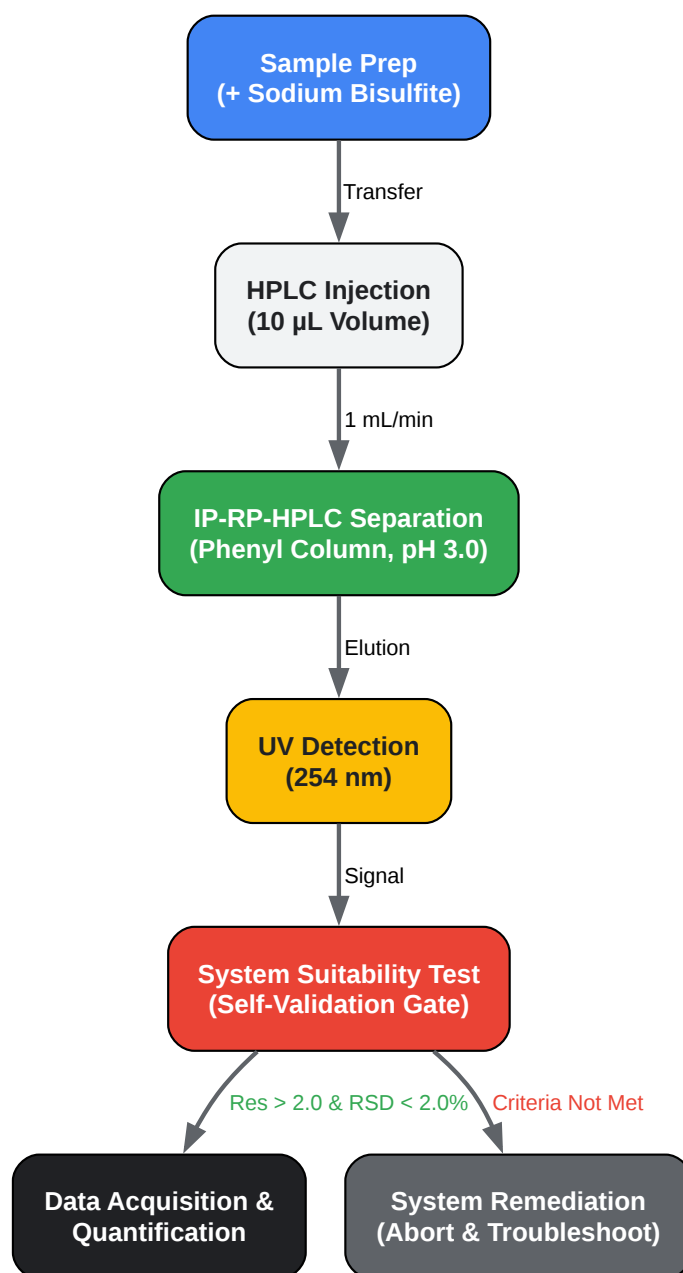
Sample Prep
(+ Sodium Bisulfite)

Transfer

HPLC Injection
(10 µL Volume)

1 mL/min

IP-RP-HPLC Separation
(Phenyl Column, pH 3.0)

Elution

UV Detection
(254 nm)

Signal

System Suitability Test
(Self-Validation Gate)

Res > 2.0 & RSD < 2.0%

Criteria Not Met

Data Acquisition &
Quantification

System Remediation
(Abort & Troubleshoot)